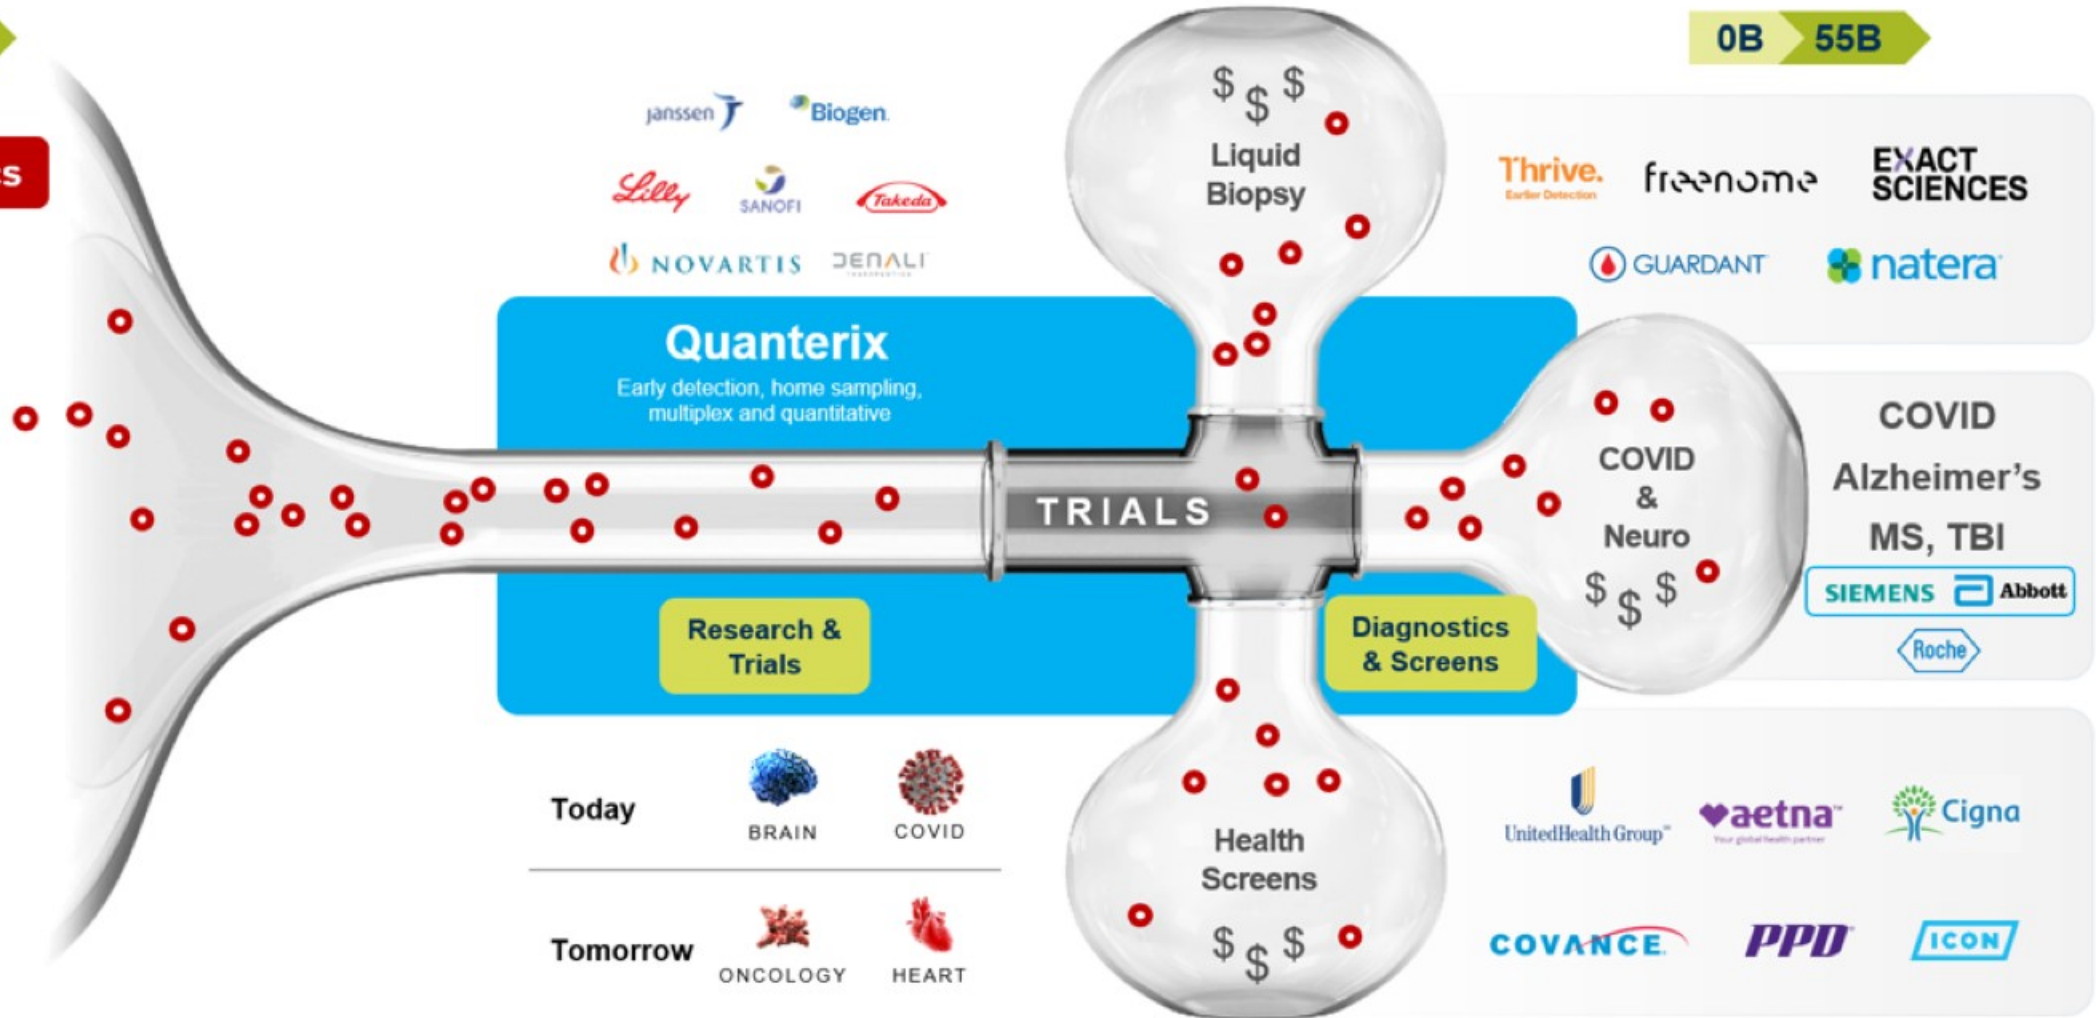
0B 55B

S

janssen Biogen

Lilly SANOFI Takeda

NOVARTIS DENALI

Quanterix
Early detection, home sampling, multiplex and quantitative

$ $ $
Liquid Biopsy

Thrive. Earlier Detection freenome EXACT SCIENCES

GUARDANT natera

TRIALS

COVID & Neuro
$ $ $

COVID
Alzheimer's
MS, TBI

SIEMENS Abbott

Roche

Research & Trials

Diagnostics & Screens

Today BRAIN COVID

Tomorrow ONCOLOGY HEART

Health Screens
$ $ $

UnitedHealth Group aetna Cigna

COVANCE PPD ICON